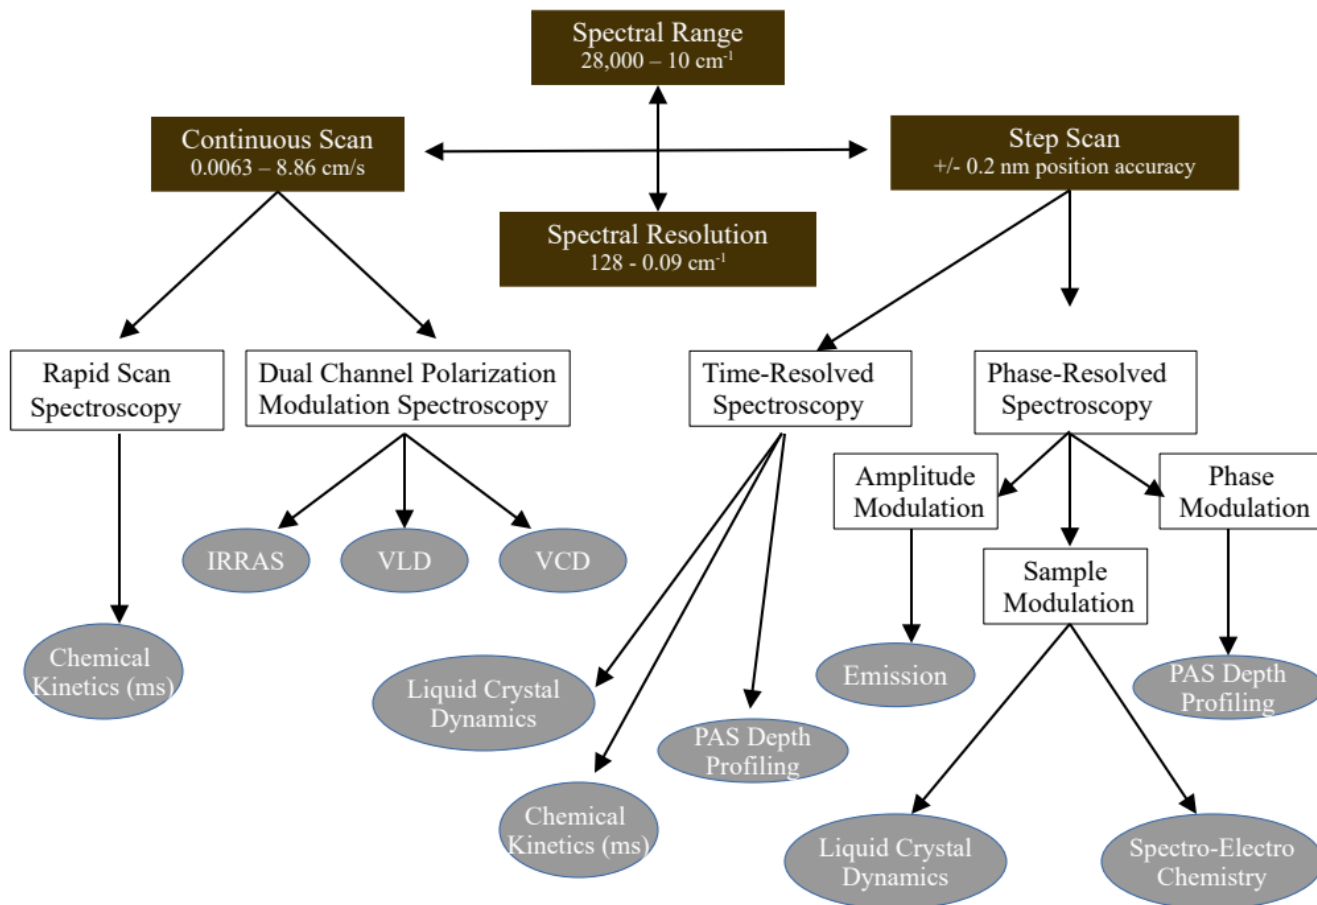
Spectral Range
28,000 – 10 cm$^{-1}$

Continuous Scan
0.0063 – 8.86 cm/s

Step Scan
+/- 0.2 nm position accuracy

Spectral Resolution
128 - 0.09 cm$^{-1}$

Rapid Scan Spectroscopy

Dual Channel Polarization Modulation Spectroscopy

Time-Resolved Spectroscopy

Phase-Resolved Spectroscopy

Amplitude Modulation

Phase Modulation

Sample Modulation

IRRAS

VLD

VCD

Chemical Kinetics (ms)

Liquid Crystal Dynamics

PAS Depth Profiling

Chemical Kinetics (ms)

Emission

PAS Depth Profiling

Liquid Crystal Dynamics

Spectro-Electro Chemistry